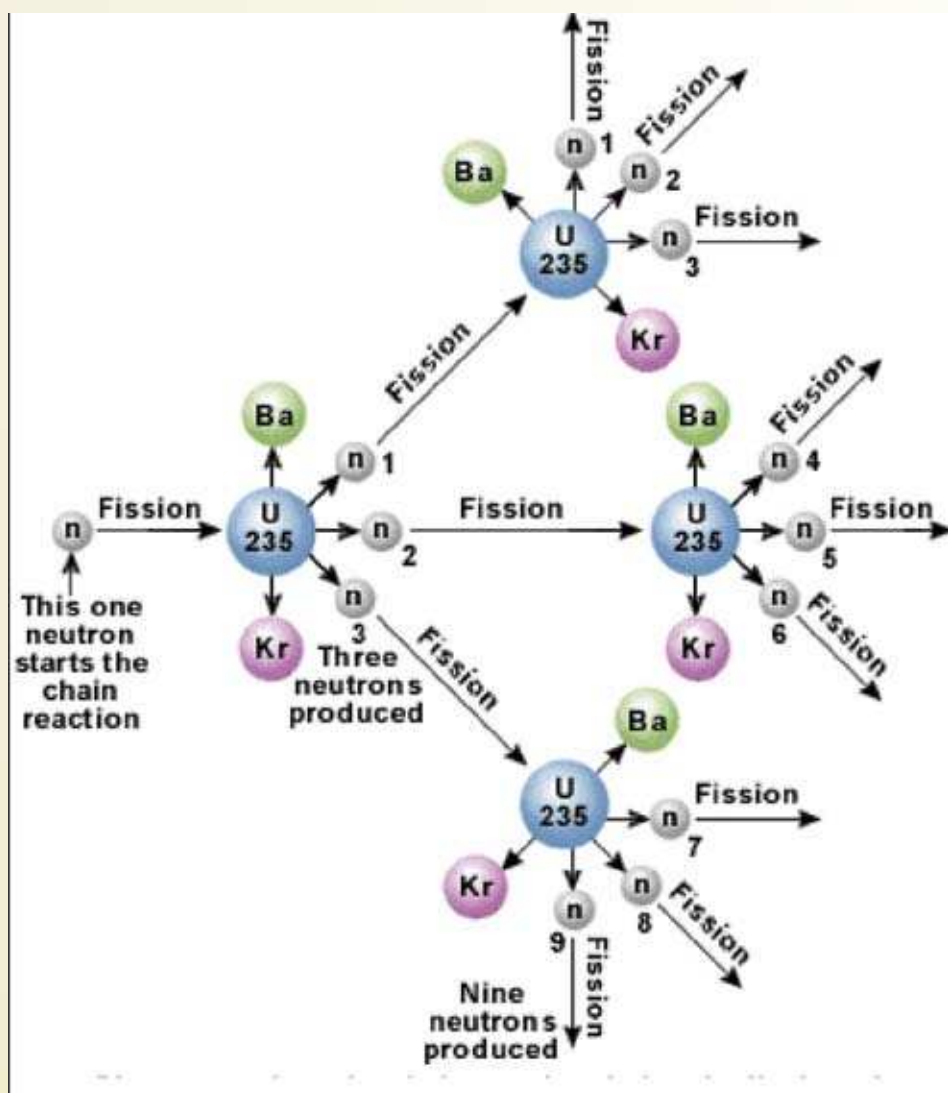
n
Fission
This one neutron starts the chain reaction

Ba
U 235
Kr
n 1
n 2
n 3
Three neutrons produced

Fission
Fission
Fission

Ba
U 235
Kr
n 1
n 2
n 3
Fission
Fission
Fission

Ba
U 235
Kr
n 4
n 5
n 6
Fission
Fission
Fission

Ba
U 235
Kr
n 7
n 8
n 9
Fission
Fission
Fission
Nine neutrons produced